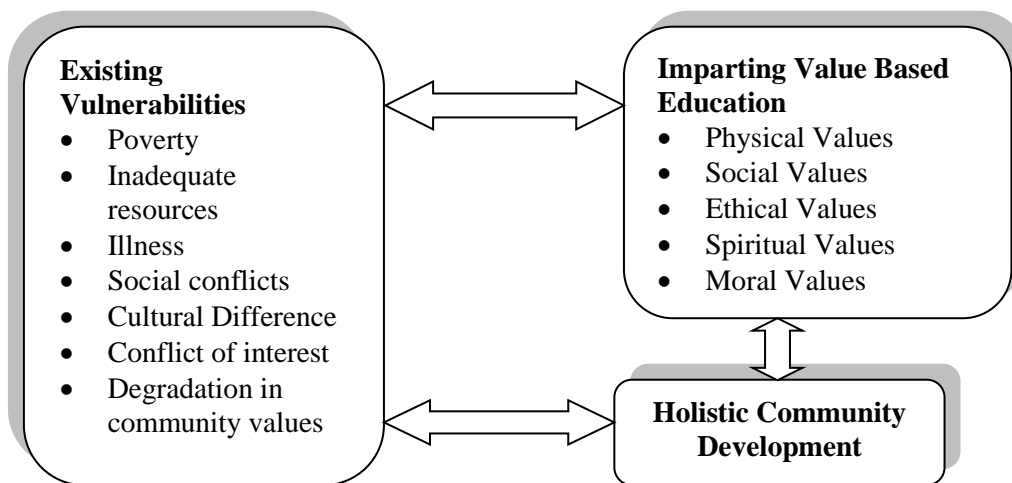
**Existing Vulnerabilities**
- Poverty
- Inadequate resources
- Illness
- Social conflicts
- Cultural Difference
- Conflict of interest
- Degradation in community values

**Imparting Value Based Education**
- Physical Values
- Social Values
- Ethical Values
- Spiritual Values
- Moral Values

**Holistic Community Development**